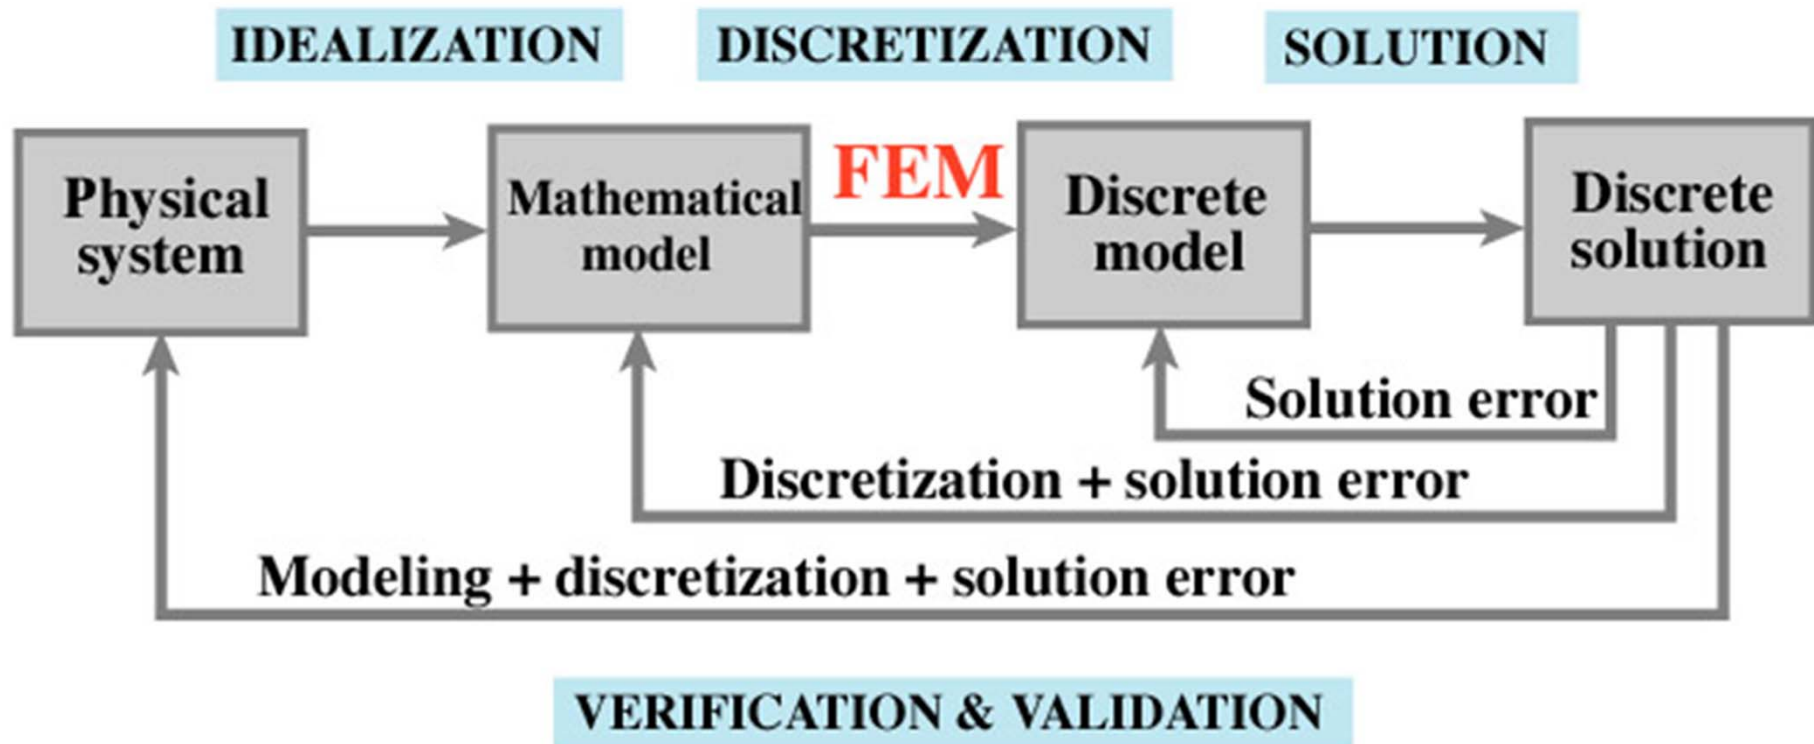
IDEALIZATION

DISCRETIZATION

SOLUTION

Physical system

Mathematical model

FEM

Discrete model

Discrete solution

Solution error

Discretization + solution error

Modeling + discretization + solution error

VERIFICATION & VALIDATION